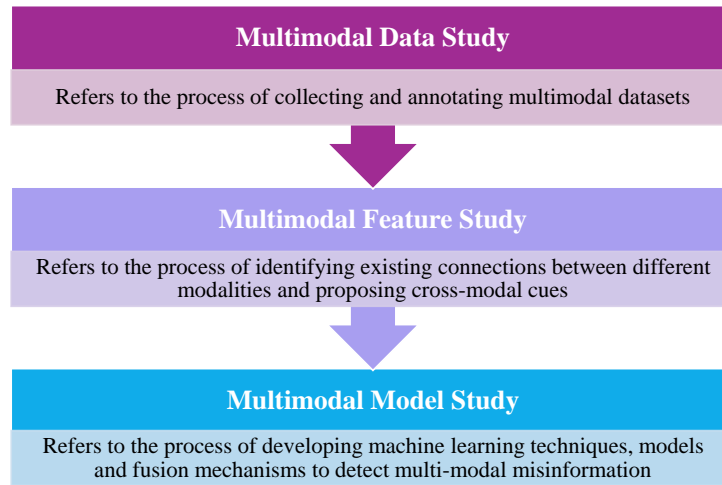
Multimodal Data Study

Refers to the process of collecting and annotating multimodal datasets

Multimodal Feature Study

Refers to the process of identifying existing connections between different modalities and proposing cross-modal cues

Multimodal Model Study

Refers to the process of developing machine learning techniques, models and fusion mechanisms to detect multi-modal misinformation